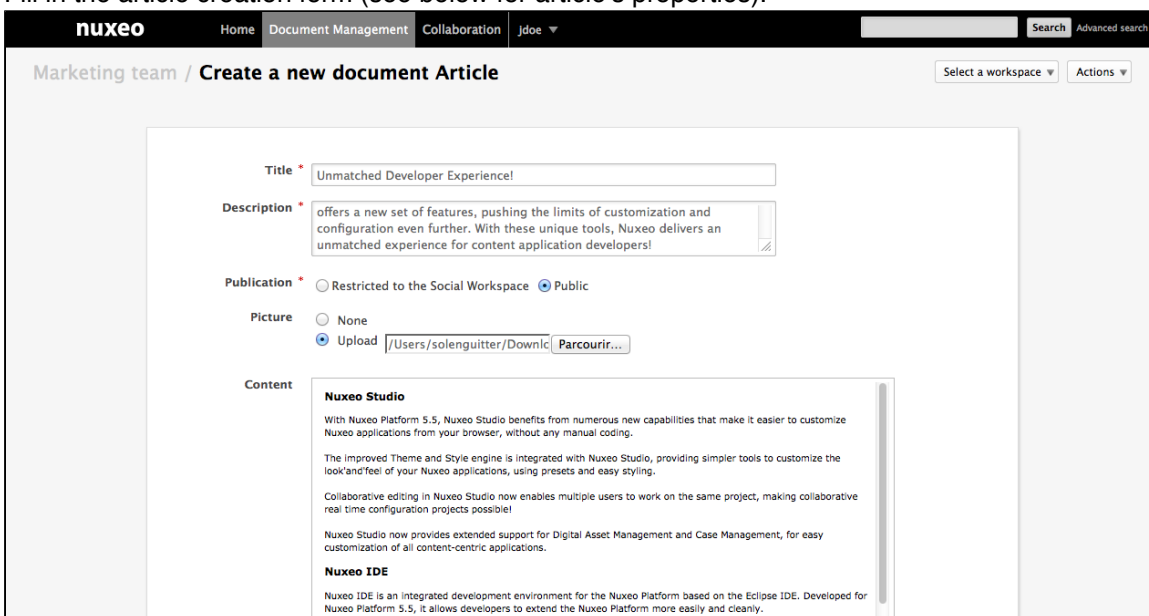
Fill in the article creation form (see below for article's properties).

nuxeo Home Document Management Collaboration jdoe ▼ Search Advanced search

Marketing team / Create a new document Article

Select a workspace ▼ Actions ▼

Title * Unmatched Developer Experience!

Description * offers a new set of features, pushing the limits of customization and configuration even further. With these unique tools, Nuxeo delivers an unmatched experience for content application developers!

Publication * Restricted to the Social Workspace Public

Picture None
Upload /Users/solenguitter/Downlc Parcourir...

Content

Nuxeo Studio

With Nuxeo Platform 5.5, Nuxeo Studio benefits from numerous new capabilities that make it easier to customize Nuxeo applications from your browser, without any manual coding.

The improved Theme and Style engine is integrated with Nuxeo Studio, providing simpler tools to customize the look'and'feel of your Nuxeo applications, using presets and easy styling.

Collaborative editing in Nuxeo Studio now enables multiple users to work on the same project, making collaborative real time configuration projects possible!

Nuxeo Studio now provides extended support for Digital Asset Management and Case Management, for easy customization of all content-centric applications.

Nuxeo IDE

Nuxeo IDE is an integrated development environment for the Nuxeo Platform based on the Eclipse IDE. Developed for Nuxeo Platform 5.5, it allows developers to extend the Nuxeo Platform more easily and cleanly.